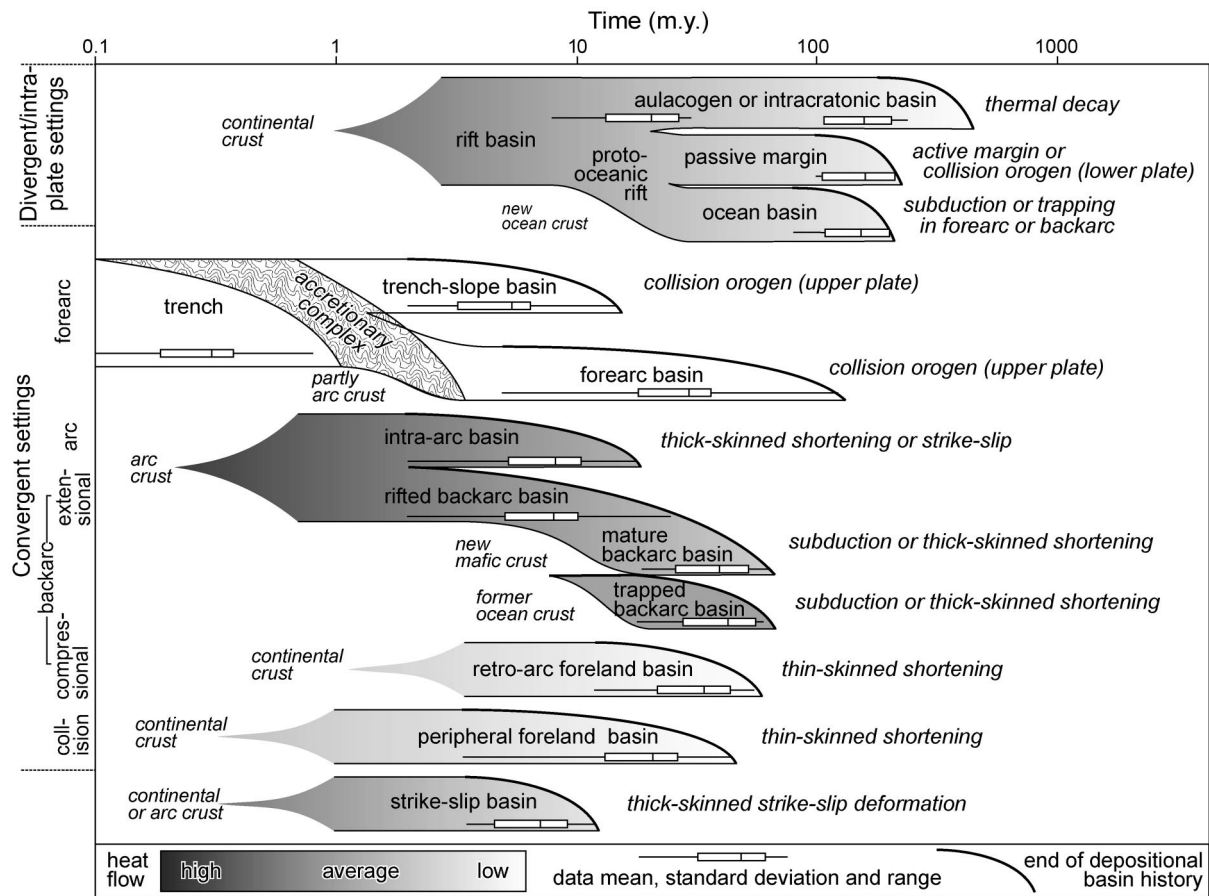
Time (m.y.)

0.1 1 10 100 1000

Divergent/intraplate settings

continental crust

rift basin

aulacogen or intracratonic basin

thermal decay

protooceanic rift

passive margin

active margin or collision orogen (lower plate)

new ocean crust

ocean basin

subduction or trapping in forearc or backarc

forearc

trench

accretionary complex

trench-slope basin

collision orogen (upper plate)

partly arc crust

forearc basin

collision orogen (upper plate)

Convergent settings

arc

arc crust

intra-arc basin

thick-skinned shortening or strike-slip

backarc

extensional

rifted backarc basin

new mafic crust

mature backarc basin

subduction or thick-skinned shortening

former ocean crust

trapped backarc basin

subduction or thick-skinned shortening

compressional

continental crust

retro-arc foreland basin

thin-skinned shortening

collision

continental crust

peripheral foreland basin

thin-skinned shortening

continental or arc crust

strike-slip basin

thick-skinned strike-slip deformation

heat flow high average low

data mean, standard deviation and range

end of depositional basin history